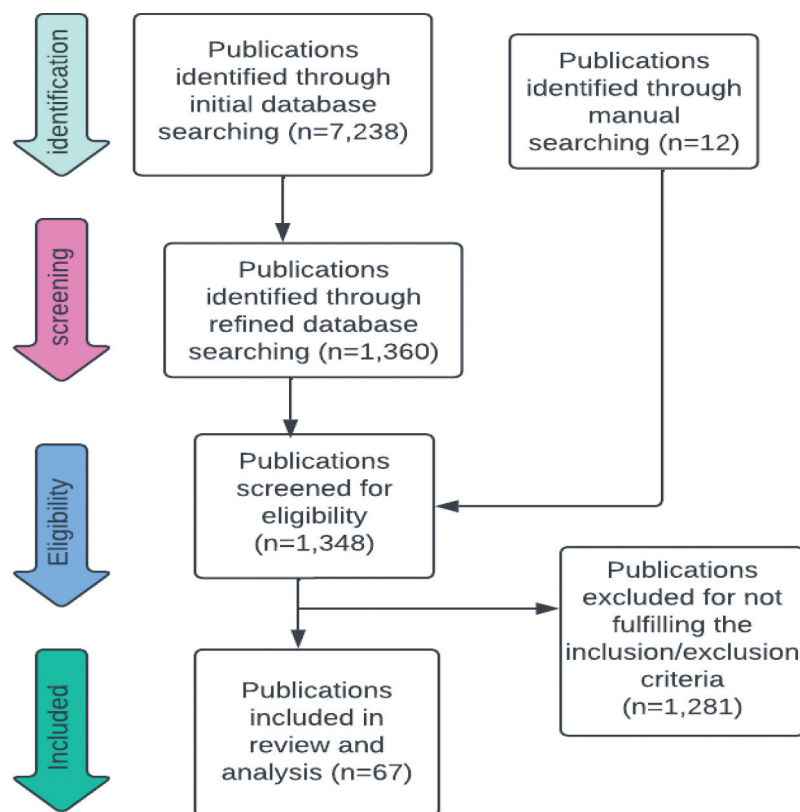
identification

Publications identified through initial database searching (n=7,238)

Publications identified through manual searching (n=12)

screening

Publications identified through refined database searching (n=1,360)

Eligibility

Publications screened for eligibility (n=1,348)

Publications excluded for not fulfilling the inclusion/exclusion criteria (n=1,281)

Included

Publications included in review and analysis (n=67)